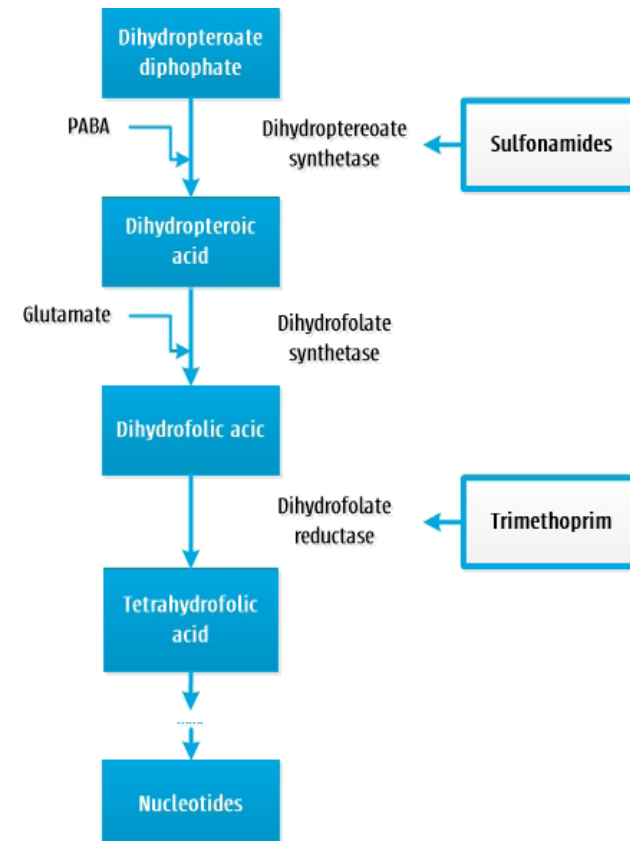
Dihydropteroate diphophate

PABA

Dihydroptereoate synthetase

Sulfonamides

Dihydropteroic acid

Glutamate

Dihydrofolate synthetase

Dihydrofolic acic

Dihydrofolate reductase

Trimethoprim

Tetrahydrofolic acid

Nucleotides